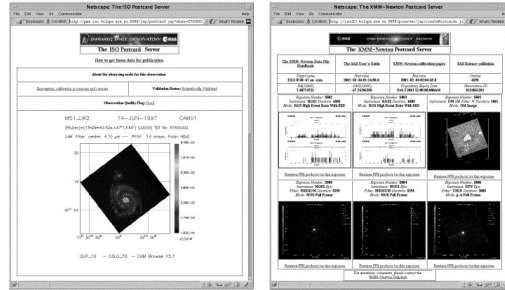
Netscape: The ISO Postcard Server

File Edit View Go Communicator Help

Bookmarks Location: http://www.iso.vilspa.esa.es

INFRARED SPACE OBSERVATORY esa

The ISO Postcard Server

How to get these data for publication

About the observing mode for this observation

Description, calibration accuracies and caveats

Validation Status: Scientifically Validated

Observation (help) Plot (help)

M51_LW2 21-JUN-1997 CAM01

CAM Filter centre: 6.70 μm

GLP_10 CALG_70 CAM Browse V3.1

Netscape: The XMM-Newton Postcard Server

File Edit View Go Communicator Help

Bookmarks Location: http://xmm.vilspa.esa.es

The XMM-Newton Postcard Server

The XMM-Newton Data Files Handbook

The SAS User's Guide

XMM-Newton calibration pages

SAS Science validation

Retrieve PPS products for this exposure

Retrieve PPS products for this exposure

Retrieve PPS products for this exposure

Retrieve PPS products for this exposure

Retrieve PPS products for this exposure

Retrieve PPS products for this exposure

For questions, comments please contact the XMM-Newton Help Desk